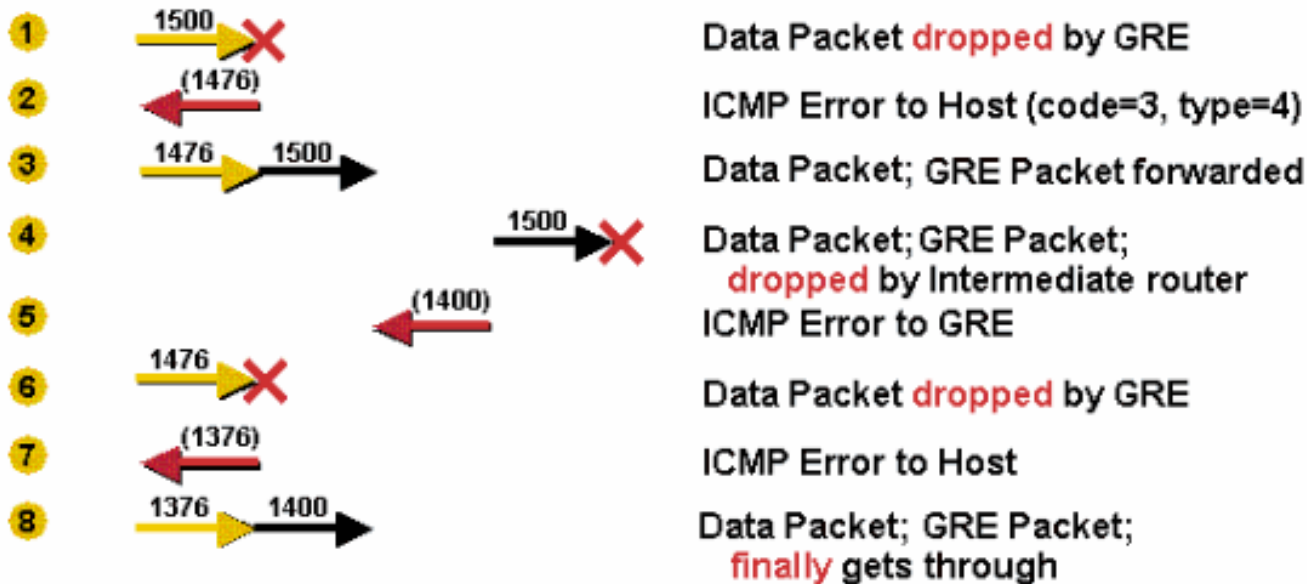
1 1500 Data Packet dropped by GRE

2 (1476) ICMP Error to Host (code=3, type=4)

3 1476 1500 Data Packet; GRE Packet forwarded

4 1500 Data Packet; GRE Packet; dropped by Intermediate router

5 (1400) ICMP Error to GRE

6 1476 Data Packet dropped by GRE

7 (1376) ICMP Error to Host

8 1376 1400 Data Packet; GRE Packet; finally gets through